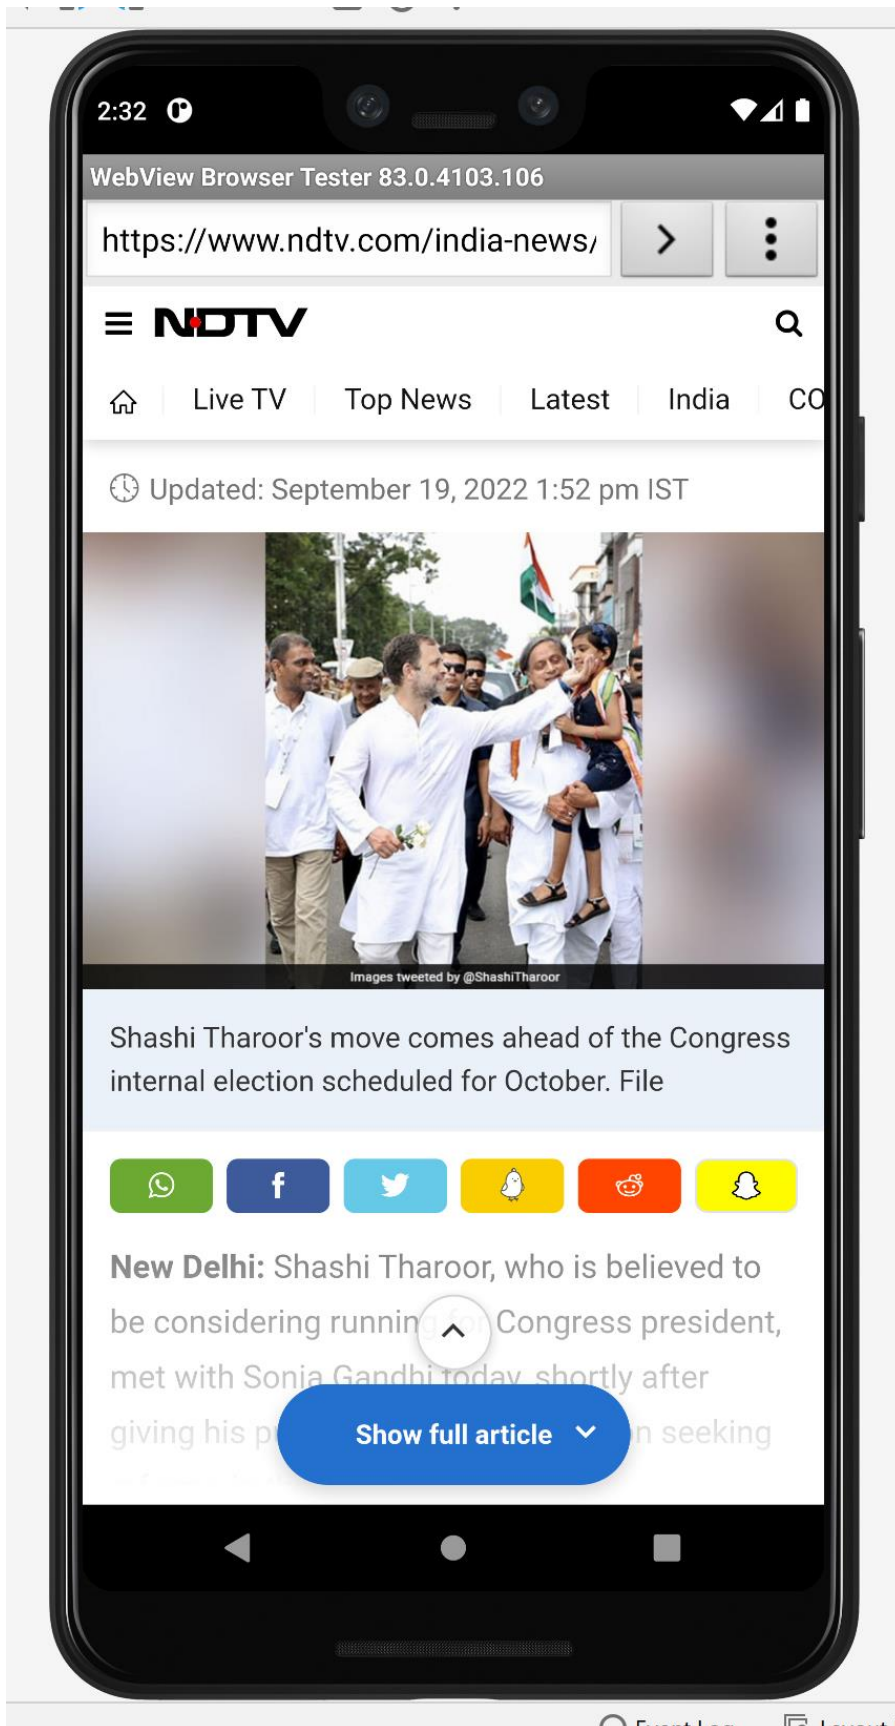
2:32

WebView Browser Tester 83.0.4103.106

https://www.ndtv.com/india-news/

NDTV

Live TV | Top News | Latest | India | CO

Updated: September 19, 2022 1:52 pm IST

Images tweeted by @ShashiTharoor

Shashi Tharoor's move comes ahead of the Congress internal election scheduled for October. File

New Delhi: Shashi Tharoor, who is believed to be considering runnin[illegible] Congress president, met with Sonia Gandhi today, shortly after giving his p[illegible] n seeking

Show full article